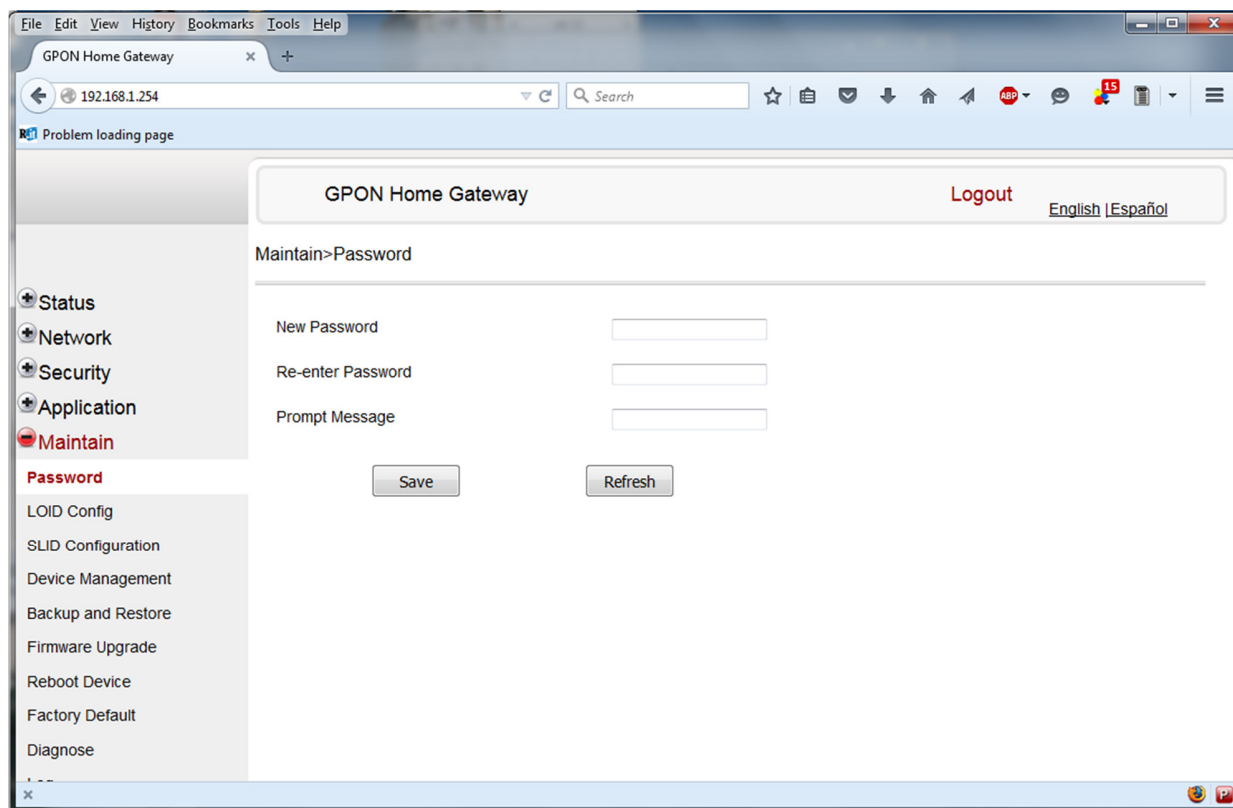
File Edit View History Bookmarks Tools Help

GPON Home Gateway ×  +

192.168.1.254

Search

ABP

15

Problem loading page

GPON Home Gateway

Logout

English | Español

Maintain>Password

Status
Network
Security
Application
Maintain
Password
LOID Config
SLID Configuration
Device Management
Backup and Restore
Firmware Upgrade
Reboot Device
Factory Default
Diagnose
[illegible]

New Password

Re-enter Password

Prompt Message

Save

Refresh

×